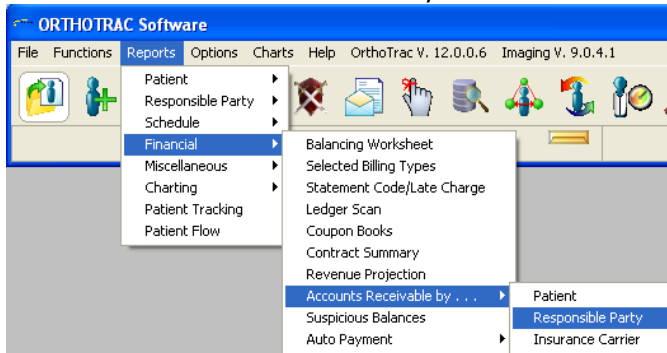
ORTHOTRAC Software

File Functions Reports Options Charts Help OrthoTrac V. 12.0.0.6 Imaging V. 9.0.4.1

Patient
Responsible Party
Schedule
Financial
Miscellaneous
Charting
Patient Tracking
Patient Flow

Balancing Worksheet
Selected Billing Types
Statement Code/Late Charge
Ledger Scan
Coupon Books
Contract Summary
Revenue Projection
Accounts Receivable by . . .
Suspicious Balances
Auto Payment

Patient
Responsible Party
Insurance Carrier